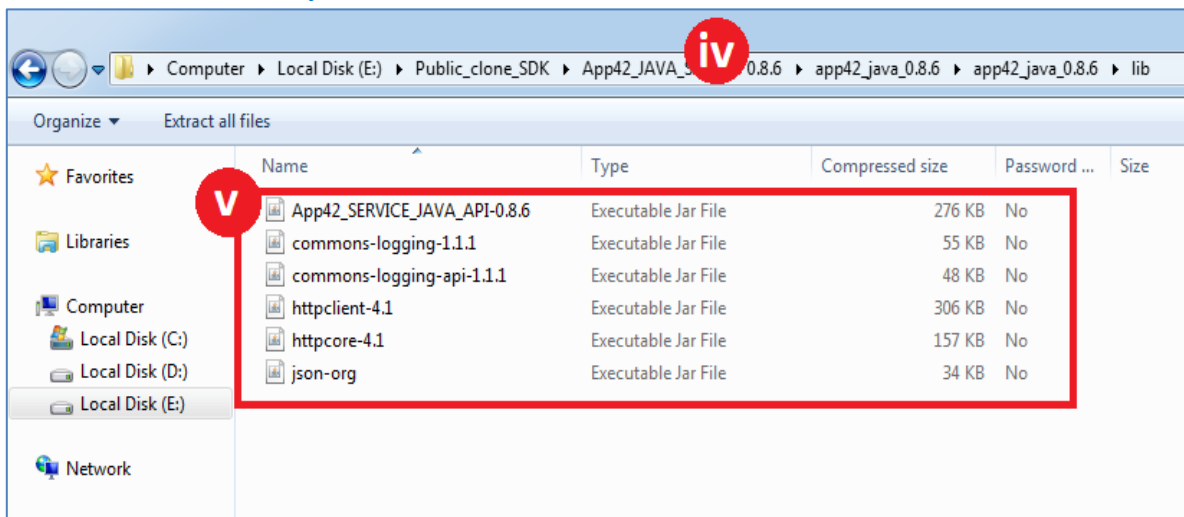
Computer ▸ Local Disk (E:) ▸ Public_clone_SDK ▸ App42_JAVA_S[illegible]0.8.6 ▸ app42_java_0.8.6 ▸ app42_java_0.8.6 ▸ lib

iv

Organize ▾ Extract all files

Favorites

Libraries

Computer

Local Disk (C:)

Local Disk (D:)

Local Disk (E:)

Network

v

| Name | Type | Compressed size | Password ... | Size |
|---|---|---|---|---|
| App42_SERVICE_JAVA_API-0.8.6 | Executable Jar File | 276 KB | No | |
| commons-logging-1.1.1 | Executable Jar File | 55 KB | No | |
| commons-logging-api-1.1.1 | Executable Jar File | 48 KB | No | |
| httpclient-4.1 | Executable Jar File | 306 KB | No | |
| httpcore-4.1 | Executable Jar File | 157 KB | No | |
| json-org | Executable Jar File | 34 KB | No | |